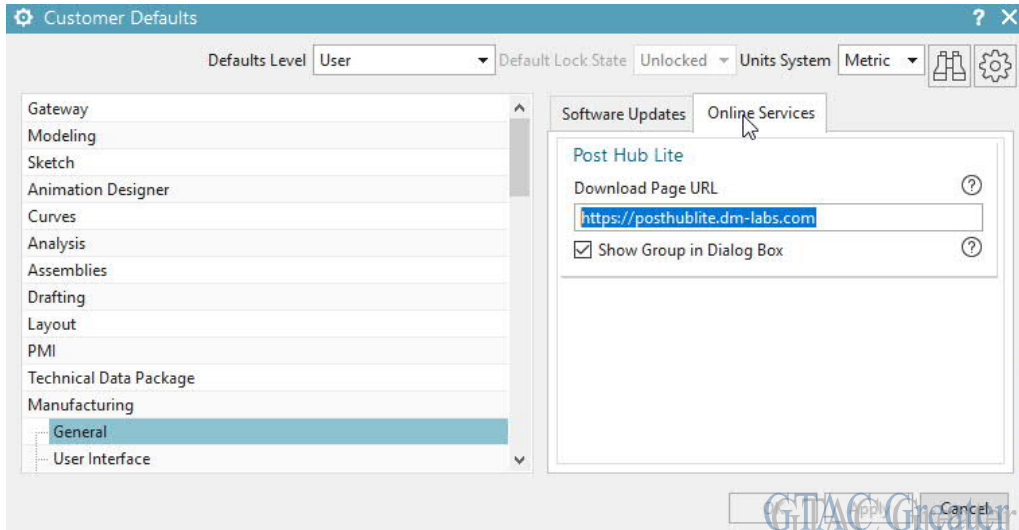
Customer Defaults
? X

Defaults Level User
Default Lock State Unlocked
Units System Metric

Gateway
Modeling
Sketch
Animation Designer
Curves
Analysis
Assemblies
Drafting
Layout
PMI
Technical Data Package
Manufacturing
General
User Interface

Software Updates
Online Services

Post Hub Lite
Download Page URL
https://posthublite.dm-labs.com
Show Group in Dialog Box

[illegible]
Apply
Cancel

GTAC Greater